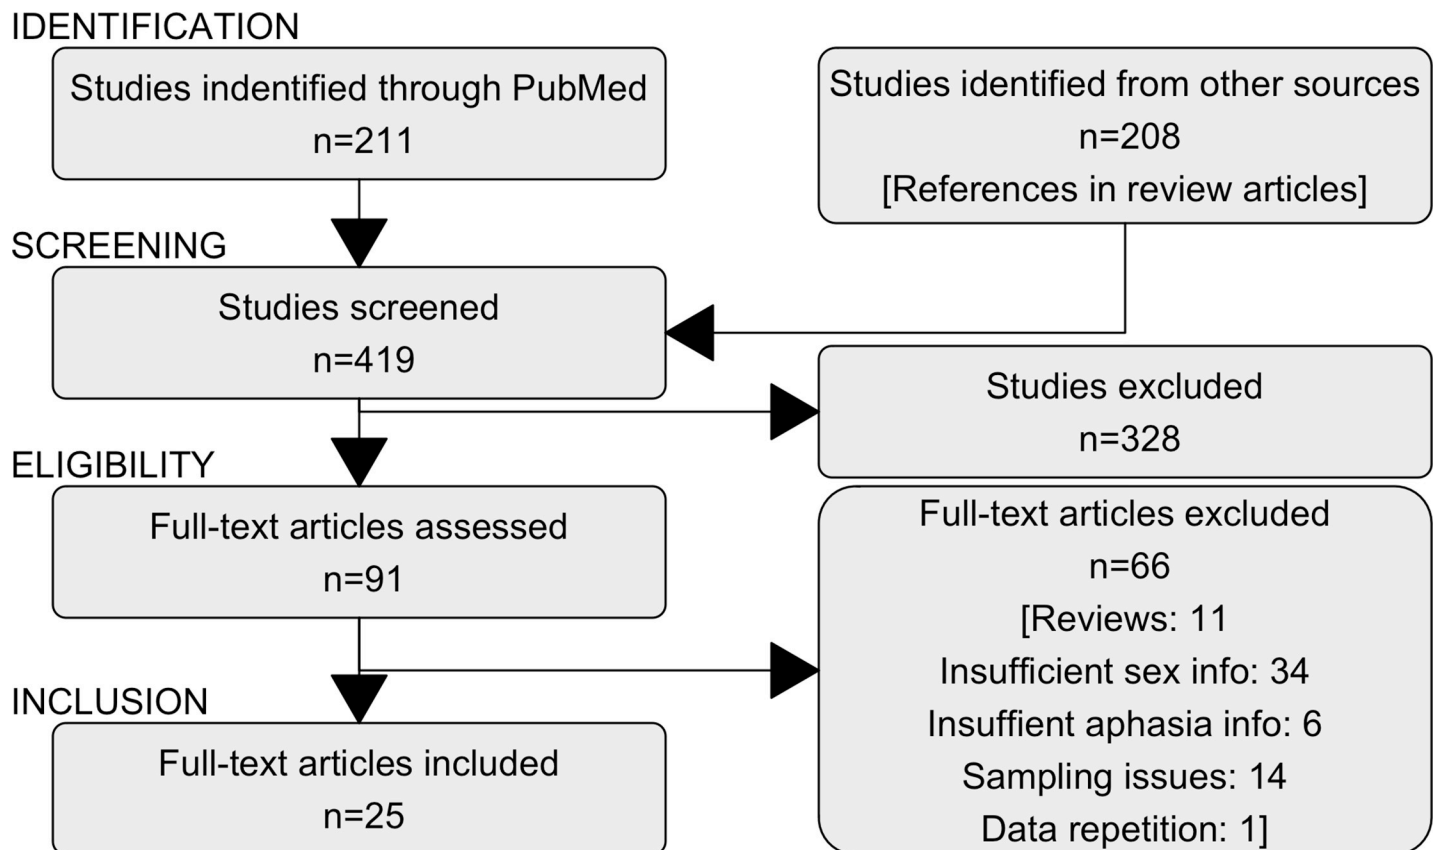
IDENTIFICATION

Studies indentified through PubMed
n=211

Studies identified from other sources
n=208
[References in review articles]

SCREENING

Studies screened
n=419

Studies excluded
n=328

ELIGIBILITY

Full-text articles assessed
n=91

Full-text articles excluded
n=66
[Reviews: 11
Insufficient sex info: 34
Insuffient aphasia info: 6
Sampling issues: 14
Data repetition: 1]

INCLUSION

Full-text articles included
n=25